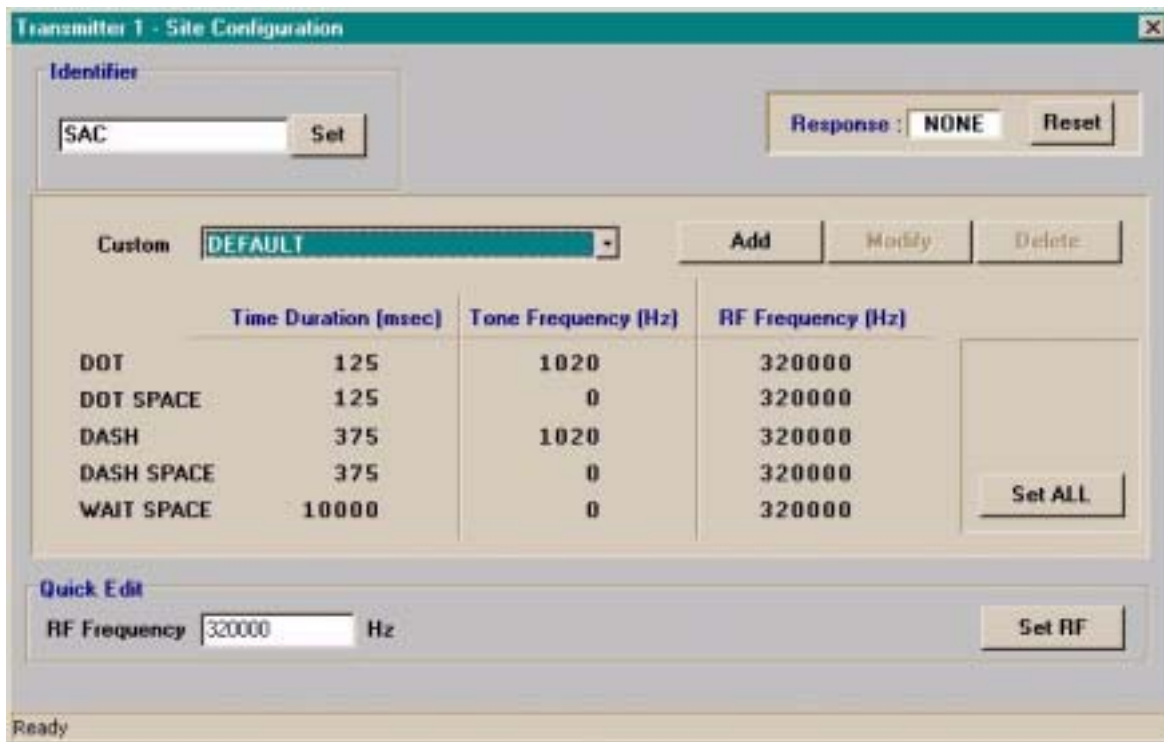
Transmitter 1 - Site Configuration

Identifier

SAC Set

Response : NONE Reset

Custom DEFAULT Add Modify Delete

|  | Time Duration (msec) | Tone Frequency (Hz) | RF Frequency (Hz) |
|---|---|---|---|
| DOT | 125 | 1020 | 320000 |
| DOT SPACE | 125 | 0 | 320000 |
| DASH | 375 | 1020 | 320000 |
| DASH SPACE | 375 | 0 | 320000 |
| WAIT SPACE | 10000 | 0 | 320000 |

Set ALL

Quick Edit

RF Frequency 320000 Hz

Set RF

Ready